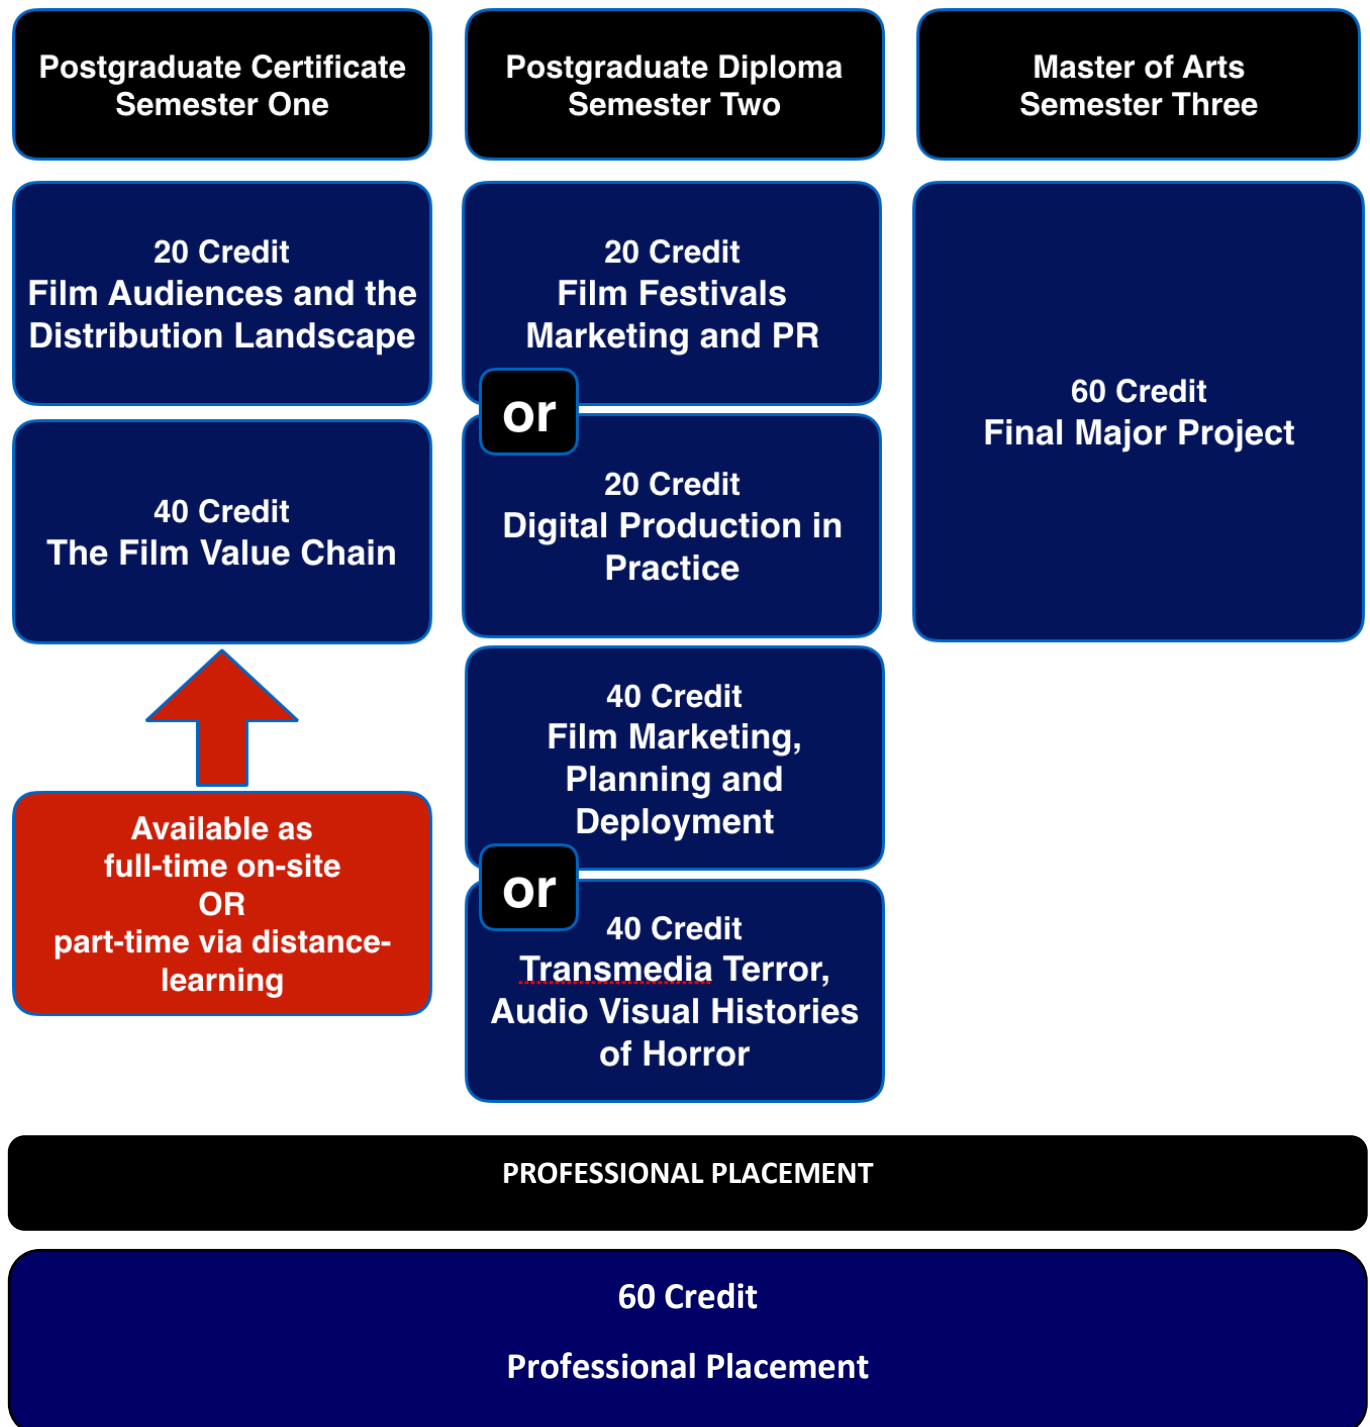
Postgraduate Certificate
Semester One

20 Credit
Film Audiences and the Distribution Landscape

40 Credit
The Film Value Chain

Available as full-time on-site OR part-time via distance-learning

Postgraduate Diploma
Semester Two

20 Credit
Film Festivals Marketing and PR

or

20 Credit
Digital Production in Practice

40 Credit
Film Marketing, Planning and Deployment

or

40 Credit
Transmedia Terror, Audio Visual Histories of Horror

Master of Arts
Semester Three

60 Credit
Final Major Project

PROFESSIONAL PLACEMENT

60 Credit

Professional Placement